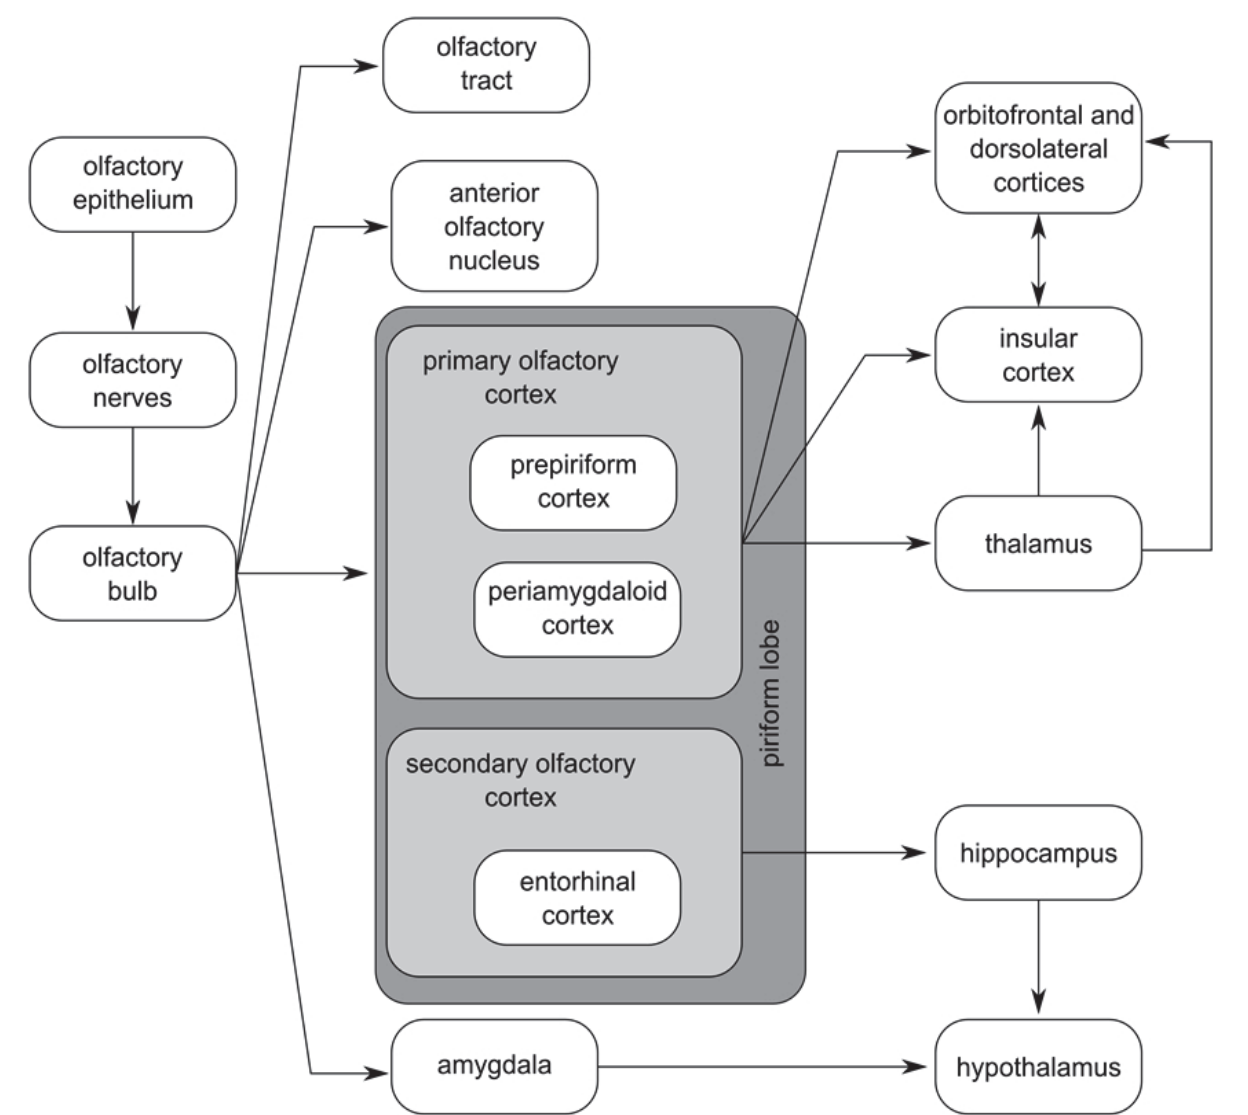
olfactory tract

olfactory epithelium

anterior olfactory nucleus

orbitofrontal and dorsolateral cortices

olfactory nerves

primary olfactory cortex

prepiriform cortex

periamygdaloid cortex

insular cortex

olfactory bulb

thalamus

piriform lobe

secondary olfactory cortex

entorhinal cortex

hippocampus

amygdala

hypothalamus